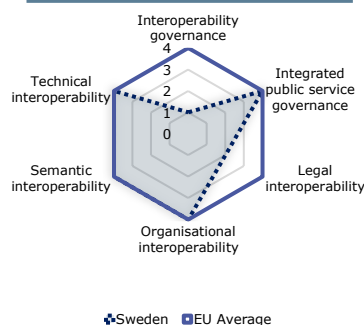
Interoperability governance

4
3
2
1
0

Integrated public service governance

Legal interoperability

Organisational interoperability

Semantic interoperability

Technical interoperability

Sweden EU Average